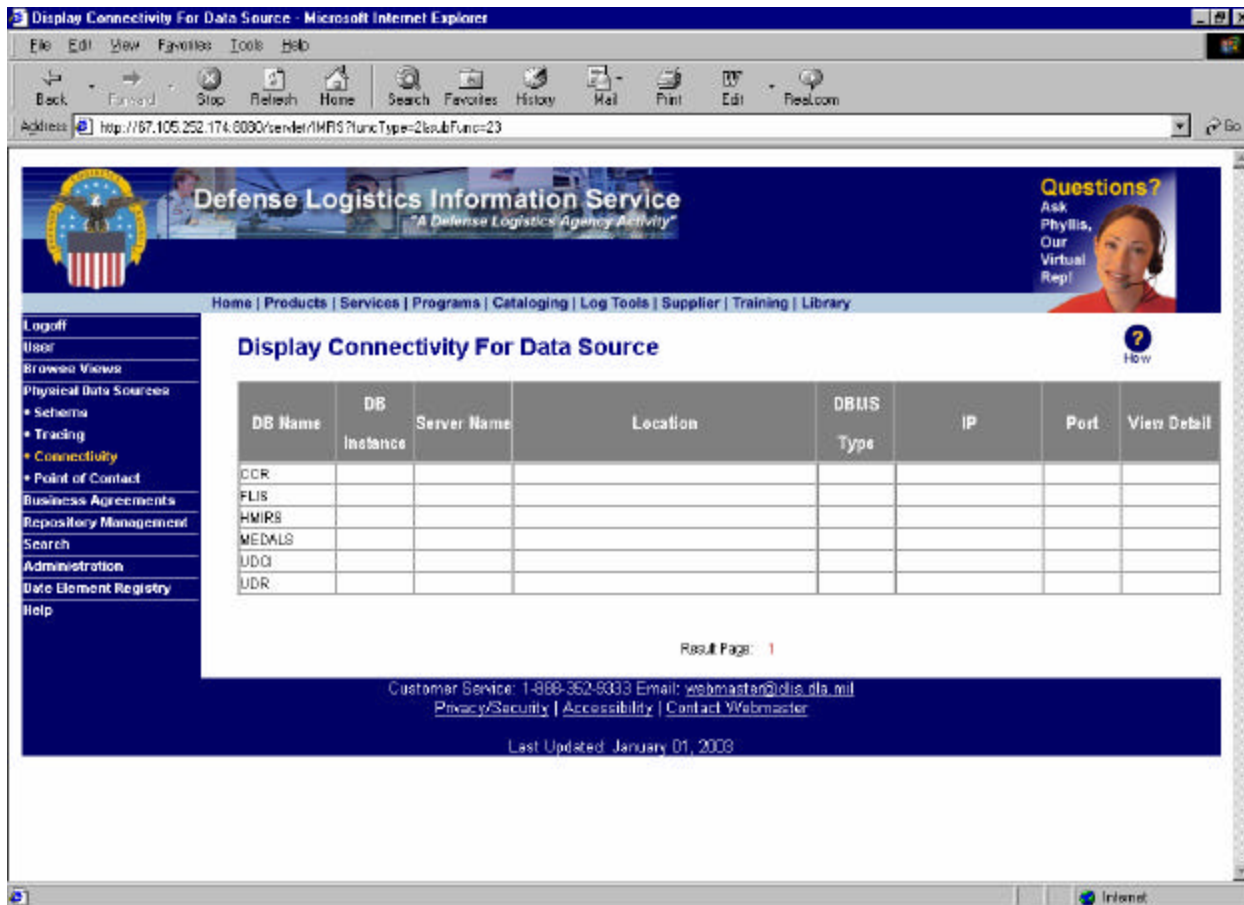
Display Connectivity For Data Source - Microsoft Internet Explorer

File Edit View Favorites Tools Help

Back Forward Stop Refresh Home Search Favorites History Mail Print Edit Real.com

Address http://67.105.252.174:8080/servlet/IMRS?funcType=2&subFunc=23

Go

Defense Logistics Information Service
"A Defense Logistics Agency Activity"

Questions? Ask Phyllis, Our Virtual Rep!

Home | Products | Services | Programs | Cataloging | Log Tools | Supplier | Training | Library

Logoff
User
Browse Views
Physical Data Sources
• Schema
• Tracing
• Connectivity
• Point of Contact
Business Agreements
Repository Management
Search
Administration
Data Element Registry
Help

Display Connectivity For Data Source

How

| DB Name | DB Instance | Server Name | Location | DBMS Type | IP | Port | View Detail |
|---|---|---|---|---|---|---|---|
| CCR | | | | | | | |
| FLIS | | | | | | | |
| HMIRS | | | | | | | |
| MEDALS | | | | | | | |
| UDCI | | | | | | | |
| UDR | | | | | | | |

Result Page: 1

Customer Service: 1-888-352-9333 Email: webmaster@dlis.dla.mil
Privacy/Security | Accessibility | Contact Webmaster

Last Updated: January 01, 2003

Internet